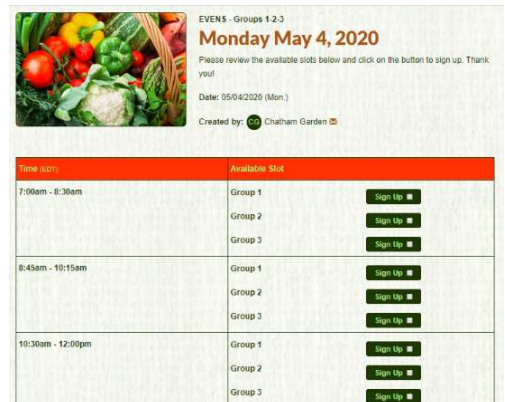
EVENS - Groups 1-2-3

Monday May 4, 2020

Please review the available slots below and click on the button to sign up. Thank you!

Date: 05/04/2020 (Mon.)

Created by: CG Chatham Garden

| Time (EDT) | Available Slot | |
|---|---|---|
| 7:00am - 8:30am | Group 1 | Sign Up |
| | Group 2 | Sign Up |
| | Group 3 | Sign Up |
| 8:45am - 10:15am | Group 1 | Sign Up |
| | Group 2 | Sign Up |
| | Group 3 | Sign Up |
| 10:30am - 12:00pm | Group 1 | Sign Up |
| | Group 2 | Sign Up |
| | Group 3 | Sign Up |